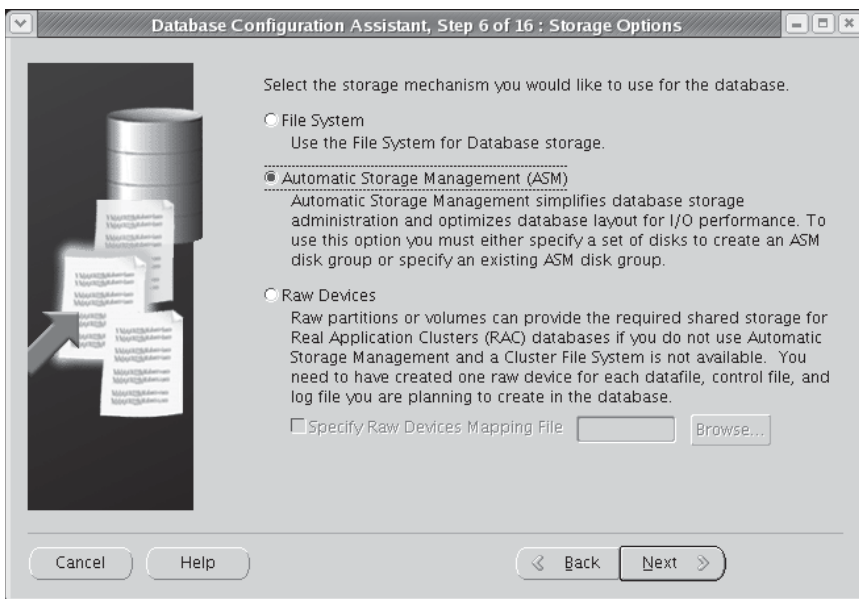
Database Configuration Assistant, Step 6 of 16 : Storage Options

Select the storage mechanism you would like to use for the database.

File System
Use the File System for Database storage.

Automatic Storage Management (ASM)
Automatic Storage Management simplifies database storage administration and optimizes database layout for I/O performance. To use this option you must either specify a set of disks to create an ASM disk group or specify an existing ASM disk group.

Raw Devices
Raw partitions or volumes can provide the required shared storage for Real Application Clusters (RAC) databases if you do not use Automatic Storage Management and a Cluster File System is not available. You need to have created one raw device for each datafile, control file, and log file you are planning to create in the database.

Specify Raw Devices Mapping File

Browse...

Cancel

Help

Back

Next